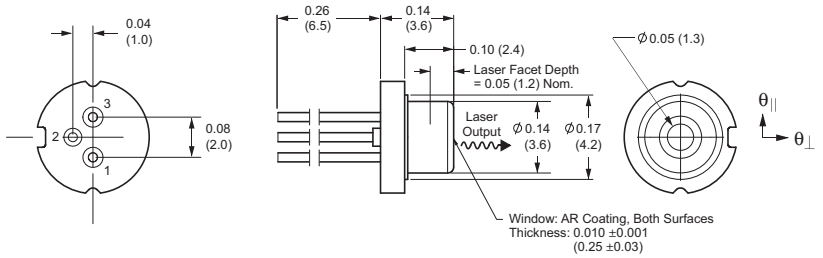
0.04
(1.0)

3
2
1

0.08
(2.0)

0.26
(6.5)

0.14
(3.6)

0.10 (2.4)

Laser Facet Depth
= 0.05 (1.2) Nom.

Laser
Output

$\phi$ 0.14
(3.6)

$\phi$ 0.17
(4.2)

Window: AR Coating, Both Surfaces
Thickness: 0.010 ±0.001
(0.25 ±0.03)

$\phi$ 0.05 (1.3)

$\theta_{\parallel}$

$\theta_{\perp}$